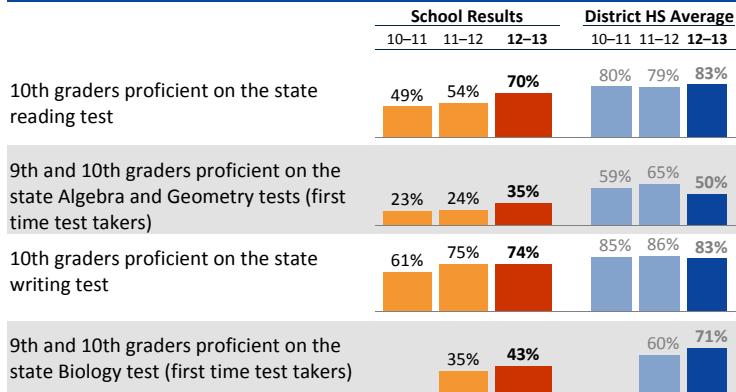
| | School Results | | | District HS Average | | |
|---|---|---|---|---|---|---|
| | 10–11 | 11–12 | **12–13** | 10–11 | 11–12 | **12–13** |
| 10th graders proficient on the state reading test | 49% | 54% | **70%** | 80% | 79% | **83%** |
| 9th and 10th graders proficient on the state Algebra and Geometry tests (first time test takers) | 23% | 24% | **35%** | 59% | 65% | **50%** |
| 10th graders proficient on the state writing test | 61% | 75% | **74%** | 85% | 86% | **83%** |
| 9th and 10th graders proficient on the state Biology test (first time test takers) | | 35% | **43%** | | 60% | **71%** |